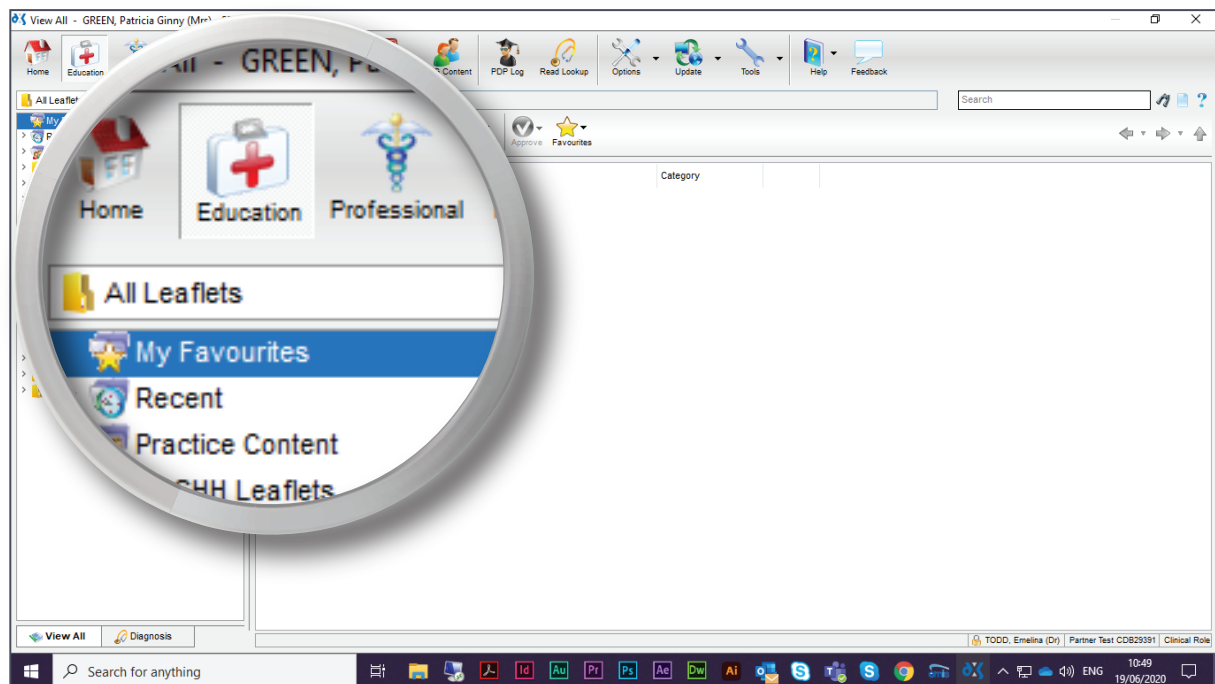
View All - GREEN, Patricia Ginny (Mrs) - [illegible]

Home Education Content PDP Log Read Lookup Options Update Tools Help Feedback

All Leaflets

Search

My

Approve Favourites

Category

All - GREEN, P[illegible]

Home Education Professional

All Leaflets

My Favourites
Recent
Practice Content
SHH Leaflets

View All Diagnosis

TODD, Emelina (Dr) Partner Test CDB29391 Clinical Role

Search for anything

ENG 10:49 19/06/2020